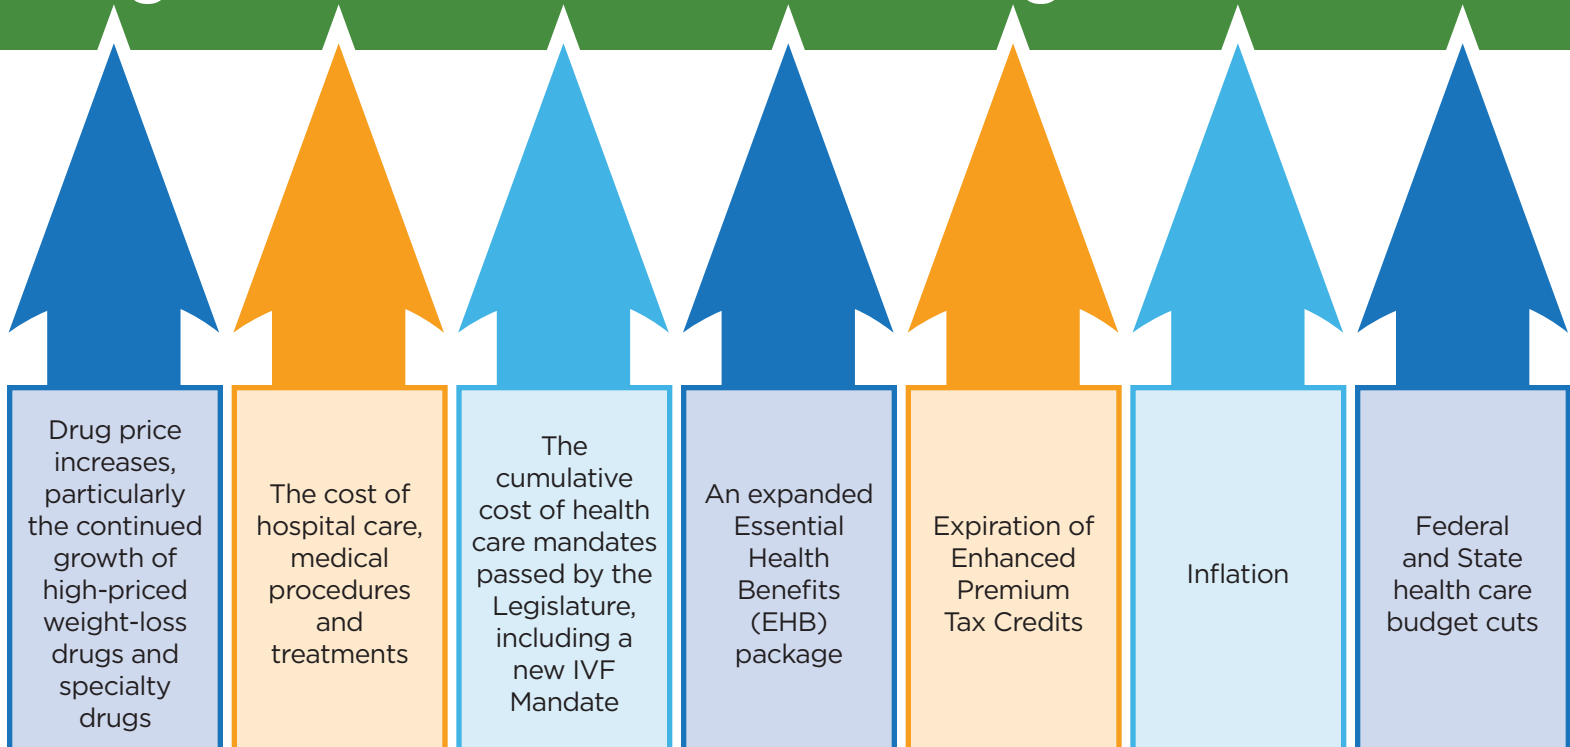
Drug price increases, particularly the continued growth of high-priced weight-loss drugs and specialty drugs

The cost of hospital care, medical procedures and treatments

The cumulative cost of health care mandates passed by the Legislature, including a new IVF Mandate

An expanded Essential Health Benefits (EHB) package

Expiration of Enhanced Premium Tax Credits

Inflation

Federal and State health care budget cuts